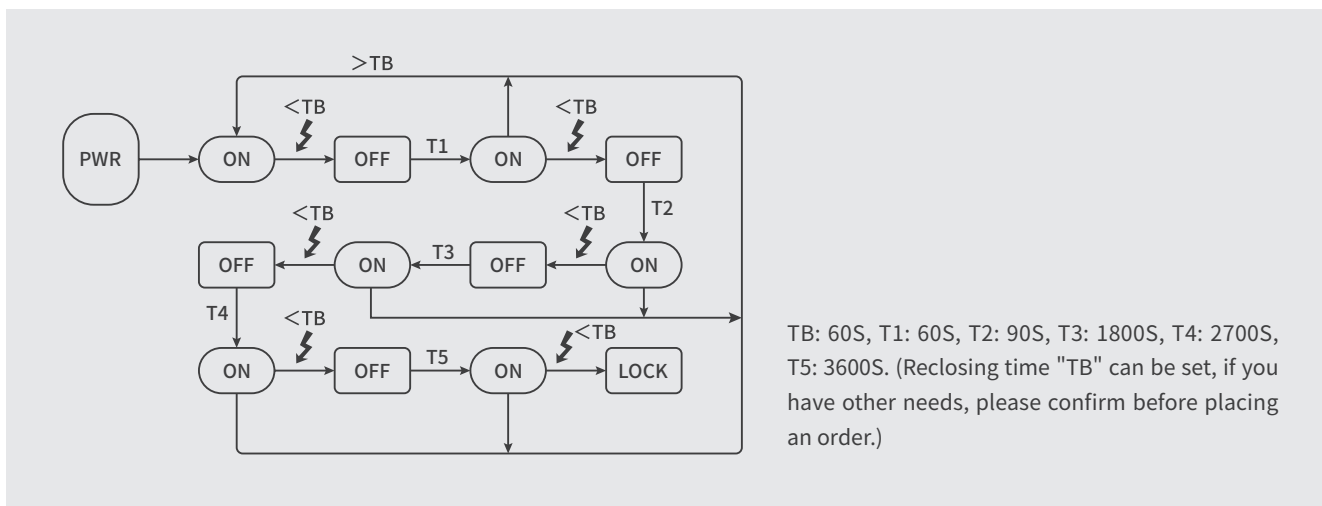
>TB

PWR

ON

<TB

OFF

T1

ON

<TB

OFF

T2

<TB

<TB

OFF

ON

T3

OFF

ON

T4

<TB

<TB

ON

OFF

T5

ON

LOCK

TB: 60S, T1: 60S, T2: 90S, T3: 1800S, T4: 2700S, T5: 3600S. (Reclosing time "TB" can be set, if you have other needs, please confirm before placing an order.)